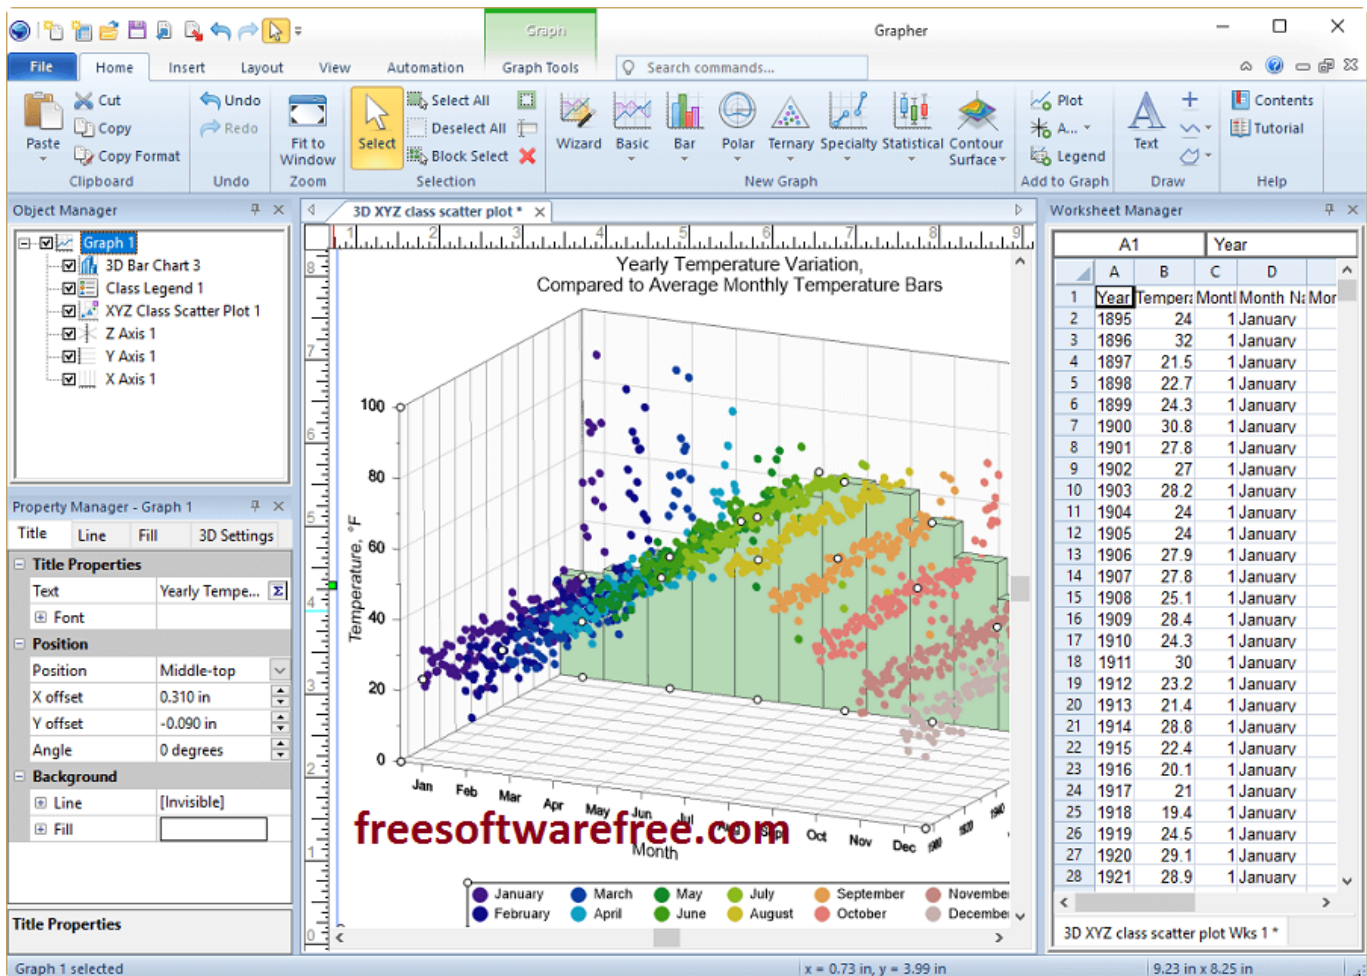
Graph
Grapher

File Home Insert Layout View Automation Graph Tools Search commands...

Paste Cut Copy Copy Format Clipboard
Undo Redo Undo
Fit to Window Zoom
Select Select All Deselect All Block Select Selection
Wizard Basic Bar Polar Ternary Specialty Statistical Contour Surface New Graph
Plot A... Legend Add to Graph
Text Draw
Contents Tutorial Help

Object Manager
Graph 1
3D Bar Chart 3
Class Legend 1
XYZ Class Scatter Plot 1
Z Axis 1
Y Axis 1
X Axis 1

Property Manager - Graph 1
Title Line Fill 3D Settings
Title Properties
Text | Yearly Tempe...
Font
Position
Position | Middle-top
X offset | 0.310 in
Y offset | -0.090 in
Angle | 0 degrees
Background
Line | [Invisible]
Fill

Title Properties

3D XYZ class scatter plot *

Yearly Temperature Variation,
Compared to Average Monthly Temperature Bars

Temperature, °F
100 80 60 40 20 0
Jan Feb Mar Apr May Jun Jul Aug Sep Oct Nov Dec
Month
1900 1920 1940
freesoftwarefree.com

January February March April May June July August September October November December

Worksheet Manager
A1 | Year

| | A | B | C | D | |
|---|---|---|---|---|---|
| 1 | Year | Temper | Montl | Month N | Mor |
| 2 | 1896 | 24 | 1 | January | |
| 3 | 1896 | 32 | 1 | January | |
| 4 | 1897 | 21.5 | 1 | January | |
| 5 | 1898 | 22.7 | 1 | January | |
| 6 | 1899 | 24.3 | 1 | January | |
| 7 | 1900 | 30.8 | 1 | January | |
| 8 | 1901 | 27.8 | 1 | January | |
| 9 | 1902 | 27 | 1 | January | |
| 10 | 1903 | 28.2 | 1 | January | |
| 11 | 1904 | 24 | 1 | January | |
| 12 | 1905 | 24 | 1 | January | |
| 13 | 1906 | 27.9 | 1 | January | |
| 14 | 1907 | 27.8 | 1 | January | |
| 15 | 1908 | 25.1 | 1 | January | |
| 16 | 1909 | 28.4 | 1 | January | |
| 17 | 1910 | 24.3 | 1 | January | |
| 18 | 1911 | 30 | 1 | January | |
| 19 | 1912 | 23.2 | 1 | January | |
| 20 | 1913 | 21.4 | 1 | January | |
| 21 | 1914 | 28.8 | 1 | January | |
| 22 | 1915 | 22.4 | 1 | January | |
| 23 | 1916 | 20.1 | 1 | January | |
| 24 | 1917 | 21 | 1 | January | |
| 25 | 1918 | 19.4 | 1 | January | |
| 26 | 1919 | 24.5 | 1 | January | |
| 27 | 1920 | 29.1 | 1 | January | |
| 28 | 1921 | 28.9 | 1 | January | |

3D XYZ class scatter plot Wks 1 *

Graph 1 selected
x = 0.73 in, y = 3.99 in
9.23 in x 8.25 in